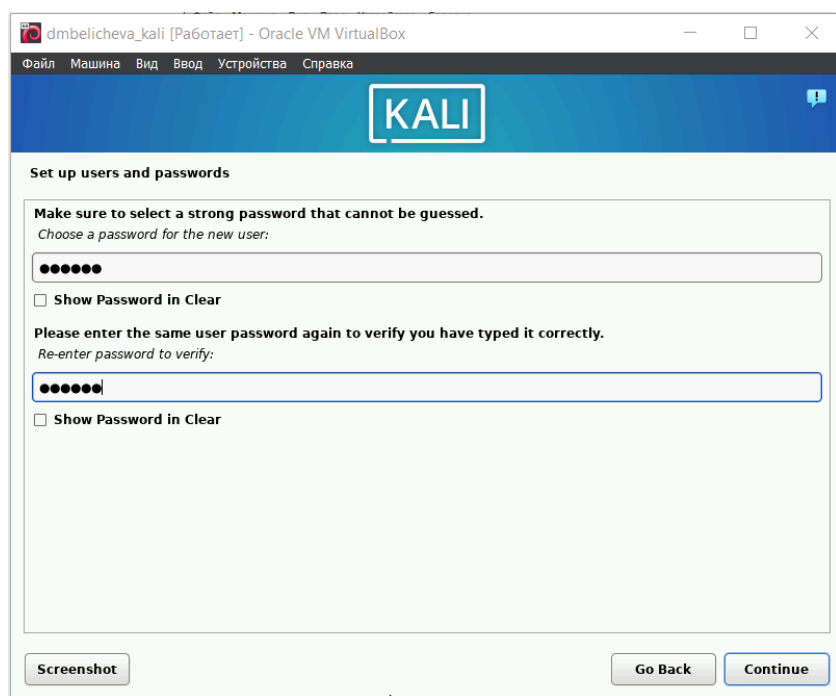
dmbelicheva_kali [Работает] - Oracle VM VirtualBox

Файл Машина Вид Ввод Устройства Справка

KALI

Set up users and passwords

Make sure to select a strong password that cannot be guessed.
Choose a password for the new user:

●●●●●●

Show Password in Clear

Please enter the same user password again to verify you have typed it correctly.
Re-enter password to verify:

●●●●●●

Show Password in Clear

Screenshot

Go Back

Continue